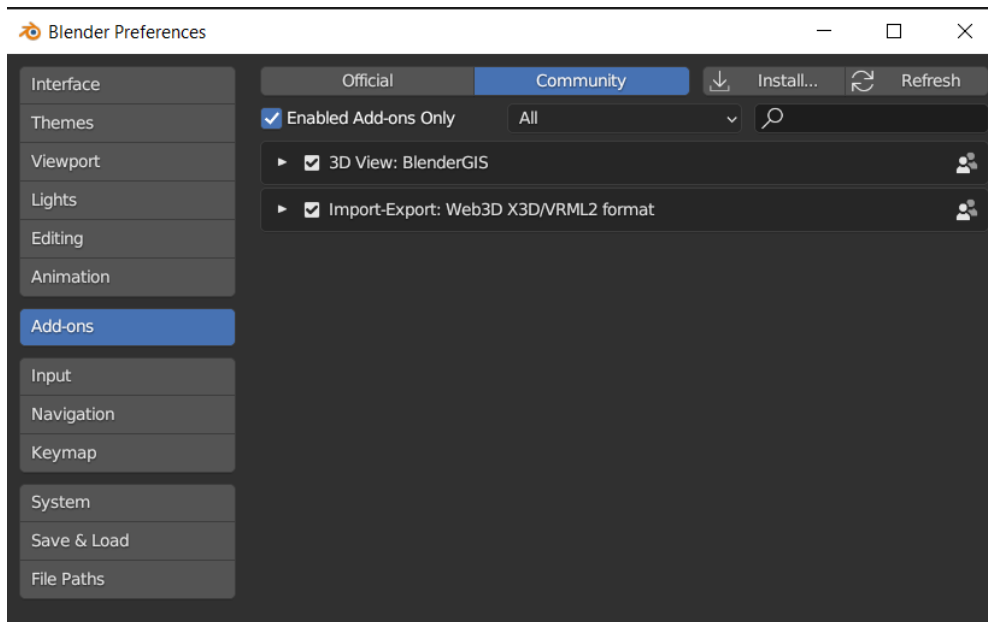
Blender Preferences

Interface
Themes
Viewport
Lights
Editing
Animation
Add-ons
Input
Navigation
Keymap
System
Save & Load
File Paths

Official
Community
Install...
Refresh

Enabled Add-ons Only
All

3D View: BlenderGIS
Import-Export: Web3D X3D/VRML2 format